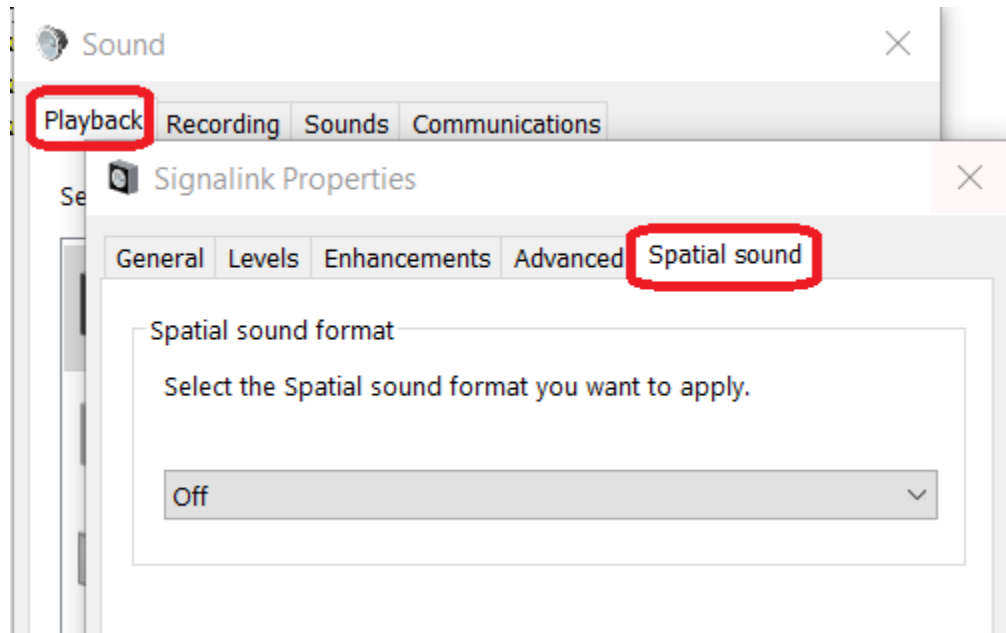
Sound

Playback Recording Sounds Communications

Se

Signalink Properties

General Levels Enhancements Advanced Spatial sound

Spatial sound format

Select the Spatial sound format you want to apply.

Off